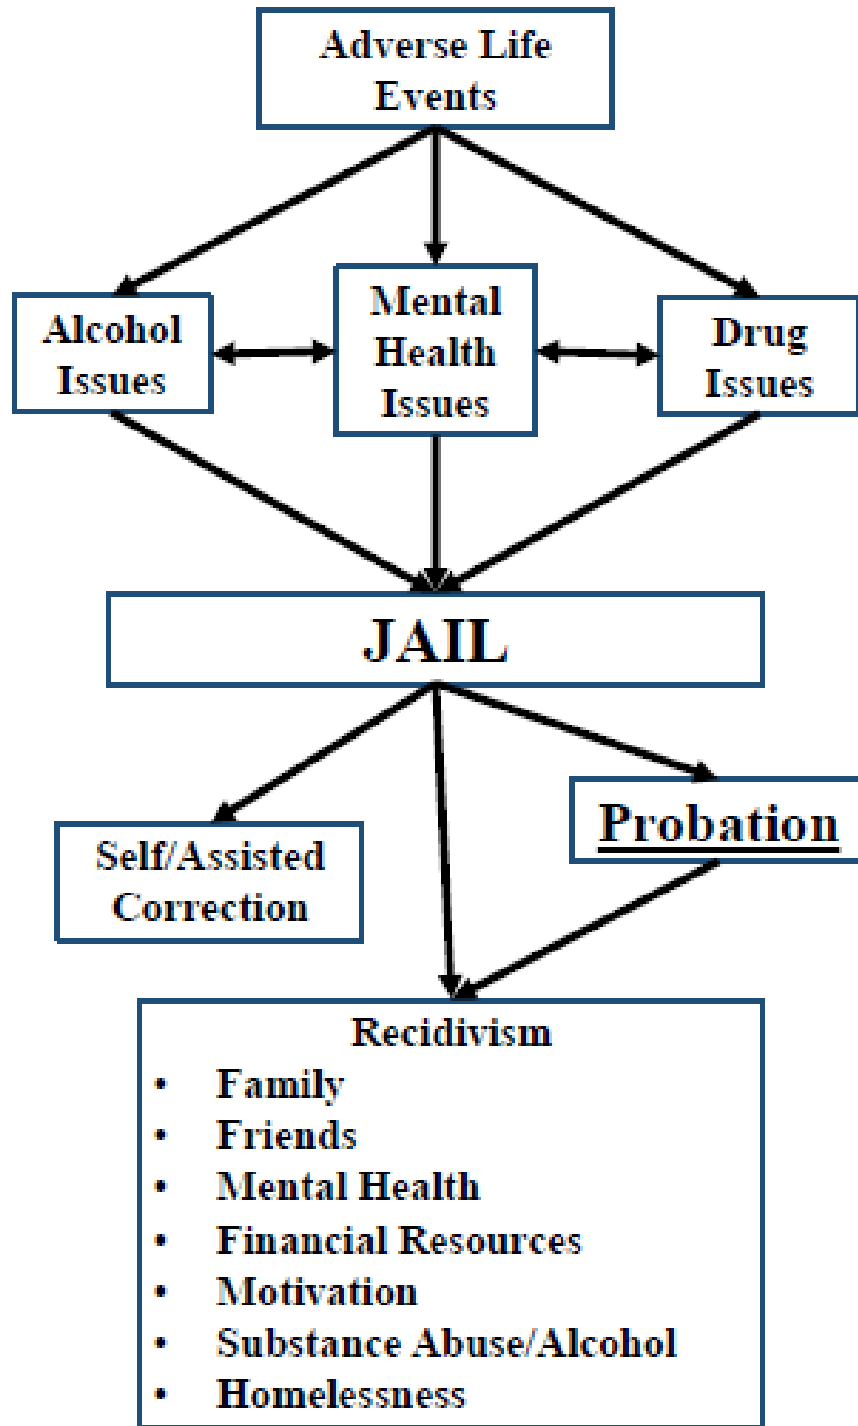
Adverse Life Events

Alcohol Issues

Mental Health Issues

Drug Issues

JAIL

Self/Assisted Correction

Probation

Recidivism
- Family
- Friends
- Mental Health
- Financial Resources
- Motivation
- Substance Abuse/Alcohol
- Homelessness